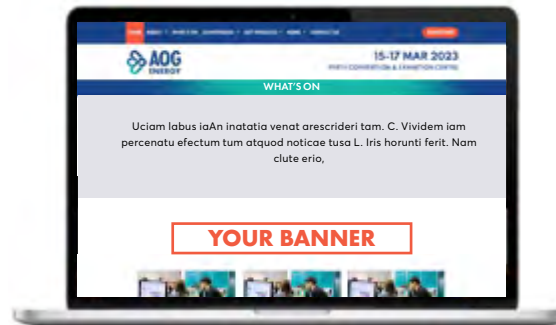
AOG ENERGY

15-17 MAR 2023

PERTH CONVENTION & EXHIBITION CENTRE

WHAT'S ON

Uciam labus iaAn inatatia venat arescrideri tam. C. Vividem iam percenatu efectum tum atquod noticae tusa L. Iris horunti ferit. Nam clute erio,

YOUR BANNER